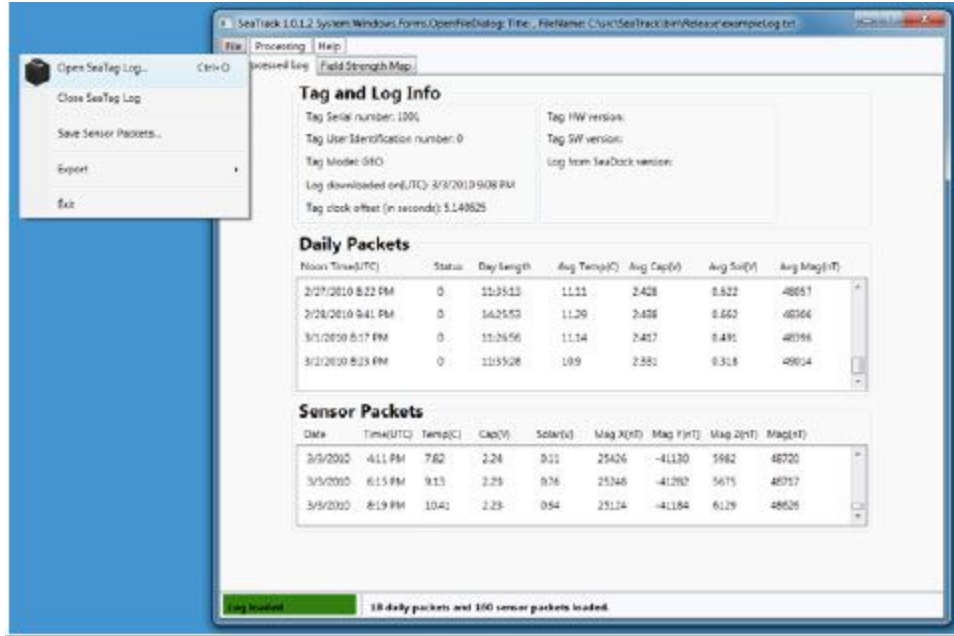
SeaTrack 1.0.1.2 System.Windows.Forms.OpenFileDialog: Title: , FileName: C:\src\SeaTrack\bin\Release\exampleLog.txt

File | Processing | Help

Open SeaTag Log... Ctrl+O
Close SeaTag Log
Save Sensor Packets...
Export
Exit

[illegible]cessed Log | Field Strength Map

Tag and Log Info

Tag Serial number: 1001
Tag User Identification number: 0
Tag Model: GEO
Log downloaded on(UTC): 3/3/2010 9:08 PM
Tag clock offset (in seconds): 5.140625

Tag HW version:
Tag SW version:
Log from SeaDock version:

Daily Packets

| Noon Time(UTC) | Status | Day length | Avg Temp(C) | Avg Cap(V) | Avg Sol(V) | Avg Mag(nT) |
|---|---|---|---|---|---|---|
| 2/27/2010 8:22 PM | 0 | 11:35:13 | 11.11 | 2.408 | 0.622 | 48657 |
| 2/28/2010 9:41 PM | 0 | 14:25:53 | 11.29 | 2.408 | 0.662 | 48366 |
| 3/1/2010 8:17 PM | 0 | 11:26:56 | 11.14 | 2.417 | 0.491 | 48396 |
| 3/2/2010 8:23 PM | 0 | 11:55:28 | 10.9 | 2.381 | 0.318 | 49014 |

Sensor Packets

| Date | Time(UTC) | Temp(C) | Cap(V) | Solar(v) | Mag X(nT) | Mag Y(nT) | Mag Z(nT) | Mag(nT) |
|---|---|---|---|---|---|---|---|---|
| 3/3/2010 | 4:11 PM | 7.82 | 2.24 | 0.11 | 25426 | -41130 | 5982 | 48720 |
| 3/3/2010 | 6:15 PM | 9.13 | 2.23 | 0.76 | 25248 | -41282 | 5675 | 48717 |
| 3/3/2010 | 8:19 PM | 10.41 | 2.23 | 0.94 | 25124 | -41184 | 6129 | 48626 |

Log loaded
18 daily packets and 100 sensor packets loaded.